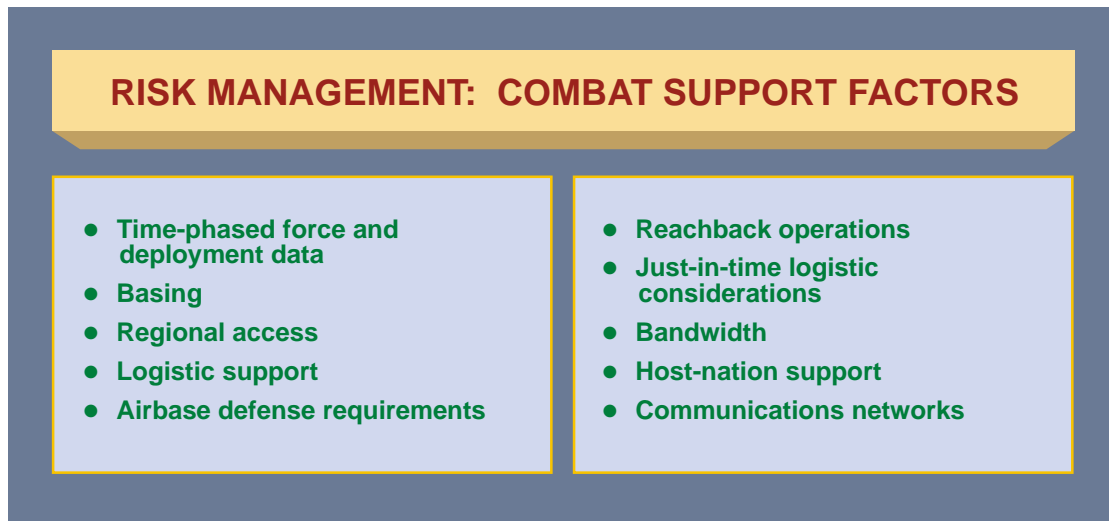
RISK MANAGEMENT: COMBAT SUPPORT FACTORS

- Time-phased force and deployment data
- Basing
- Regional access
- Logistic support
- Airbase defense requirements

- Reachback operations
- Just-in-time logistic considerations
- Bandwidth
- Host-nation support
- Communications networks